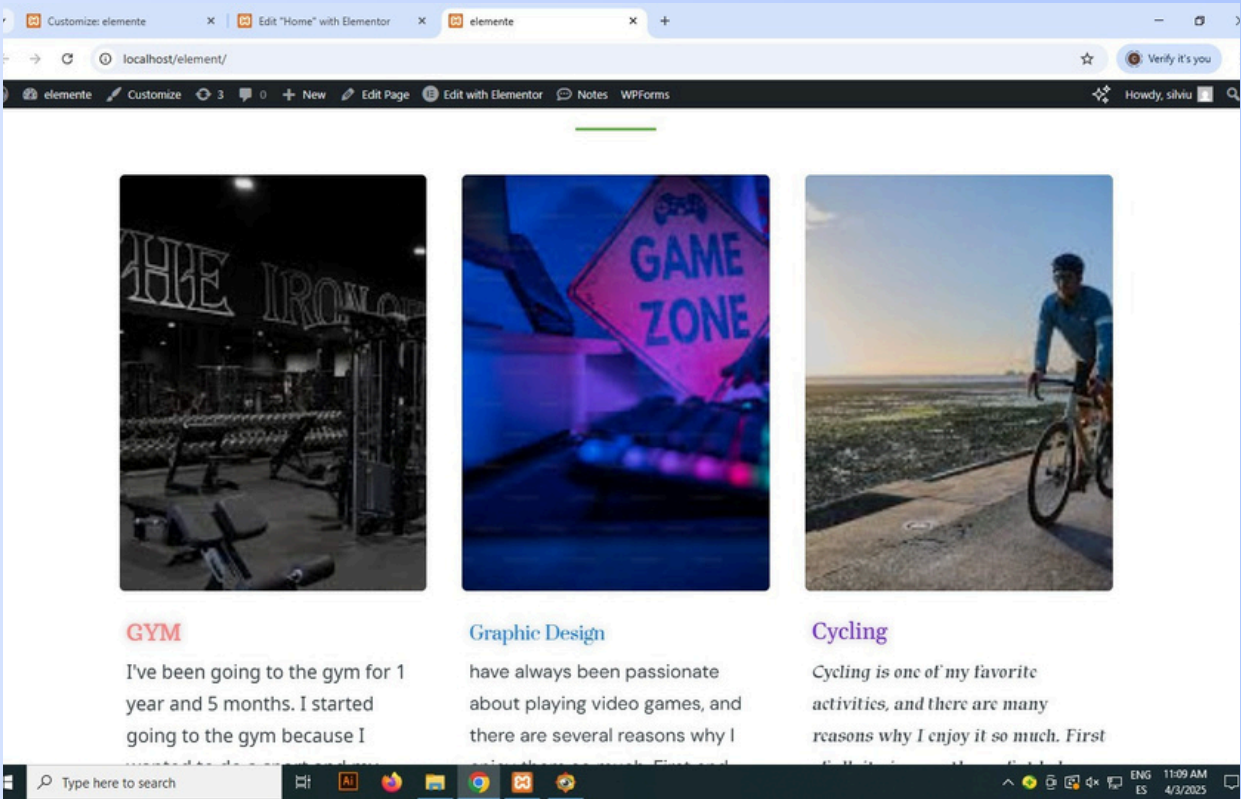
Customize: elemente ×
Edit "Home" with Elementor ×
elemente ×
+

localhost/element/

Verify it's you

elemente Customize 3 0 New Edit Page Edit with Elementor Notes WPForms Howdy, silviu

HE IRON

GAME ZONE

GYM

I've been going to the gym for 1 year and 5 months. I started going to the gym because I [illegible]

Graphic Design

have always been passionate about playing video games, and there are several reasons why I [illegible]

Cycling

Cycling is one of my favorite activities, and there are many reasons why I enjoy it so much. First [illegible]

Type here to search

ENG ES 11:09 AM 4/3/2025